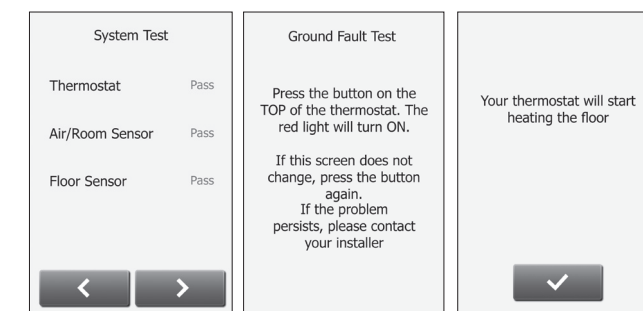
System Test

Thermostat Pass

Air/Room Sensor Pass

Floor Sensor Pass

<

>

Ground Fault Test

Press the button on the TOP of the thermostat. The red light will turn ON.

If this screen does not change, press the button again.
If the problem persists, please contact your installer

Your thermostat will start heating the floor

✓